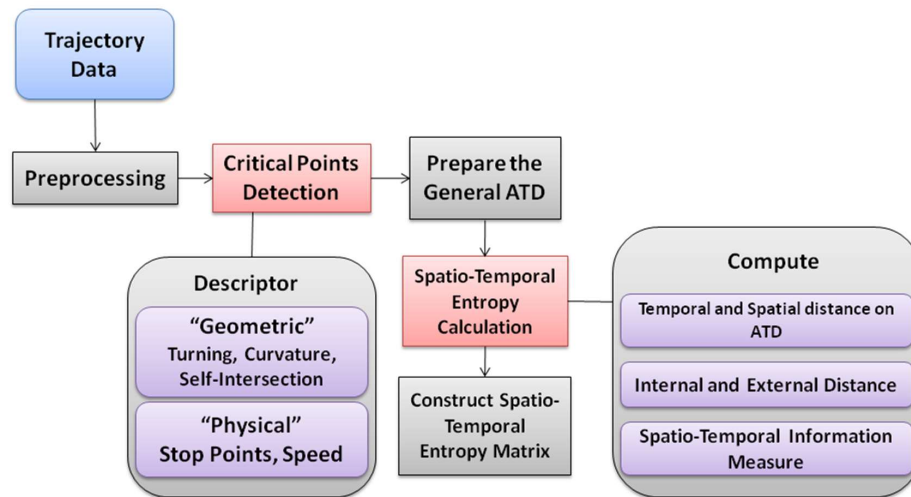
Trajectory Data

Preprocessing

Critical Points Detection

Prepare the General ATD

Descriptor

"Geometric"
Turning, Curvature, Self-Intersection

"Physical"
Stop Points, Speed

Spatio-Temporal Entropy Calculation

Construct Spatio-Temporal Entropy Matrix

Compute

Temporal and Spatial distance on ATD

Internal and External Distance

Spatio-Temporal Information Measure